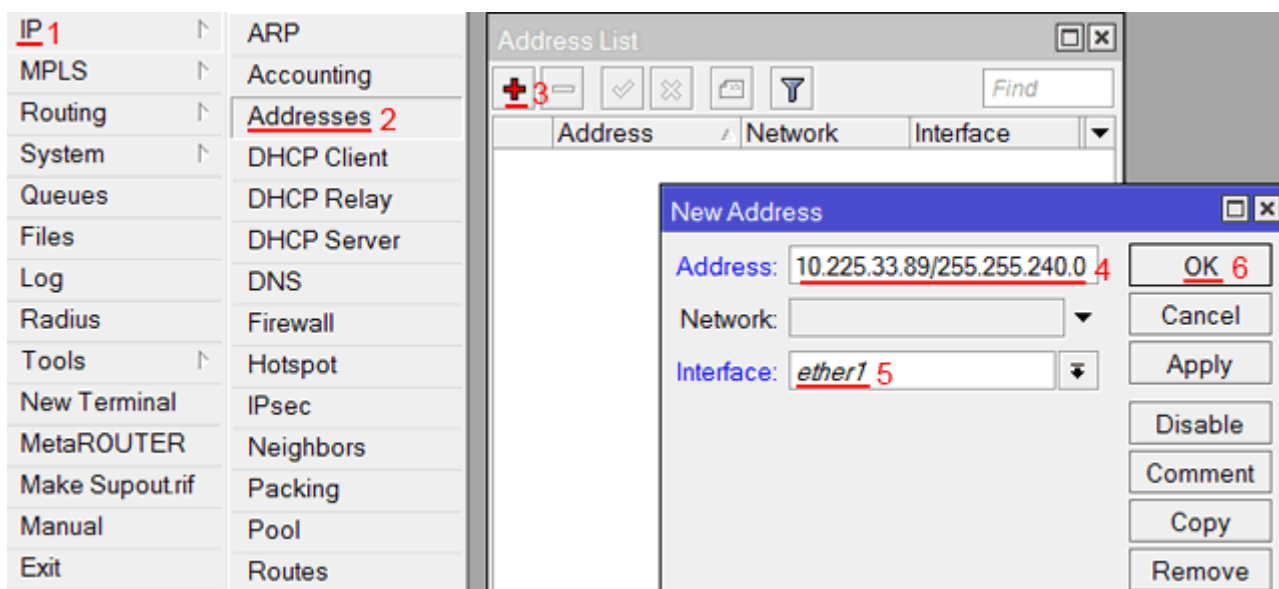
IP 1
MPLS
Routing
System
Queues
Files
Log
Radius
Tools
New Terminal
MetaROUTER
Make Supout.rif
Manual
Exit

ARP
Accounting
Addresses 2
DHCP Client
DHCP Relay
DHCP Server
DNS
Firewall
Hotspot
IPsec
Neighbors
Packing
Pool
Routes

Address List
3
Find

| Address | Network | Interface |
|---|---|---|

New Address
Address: 10.225.33.89/255.255.240.0 4
Network:
Interface: ether1 5

OK 6
Cancel
Apply
Disable
Comment
Copy
Remove